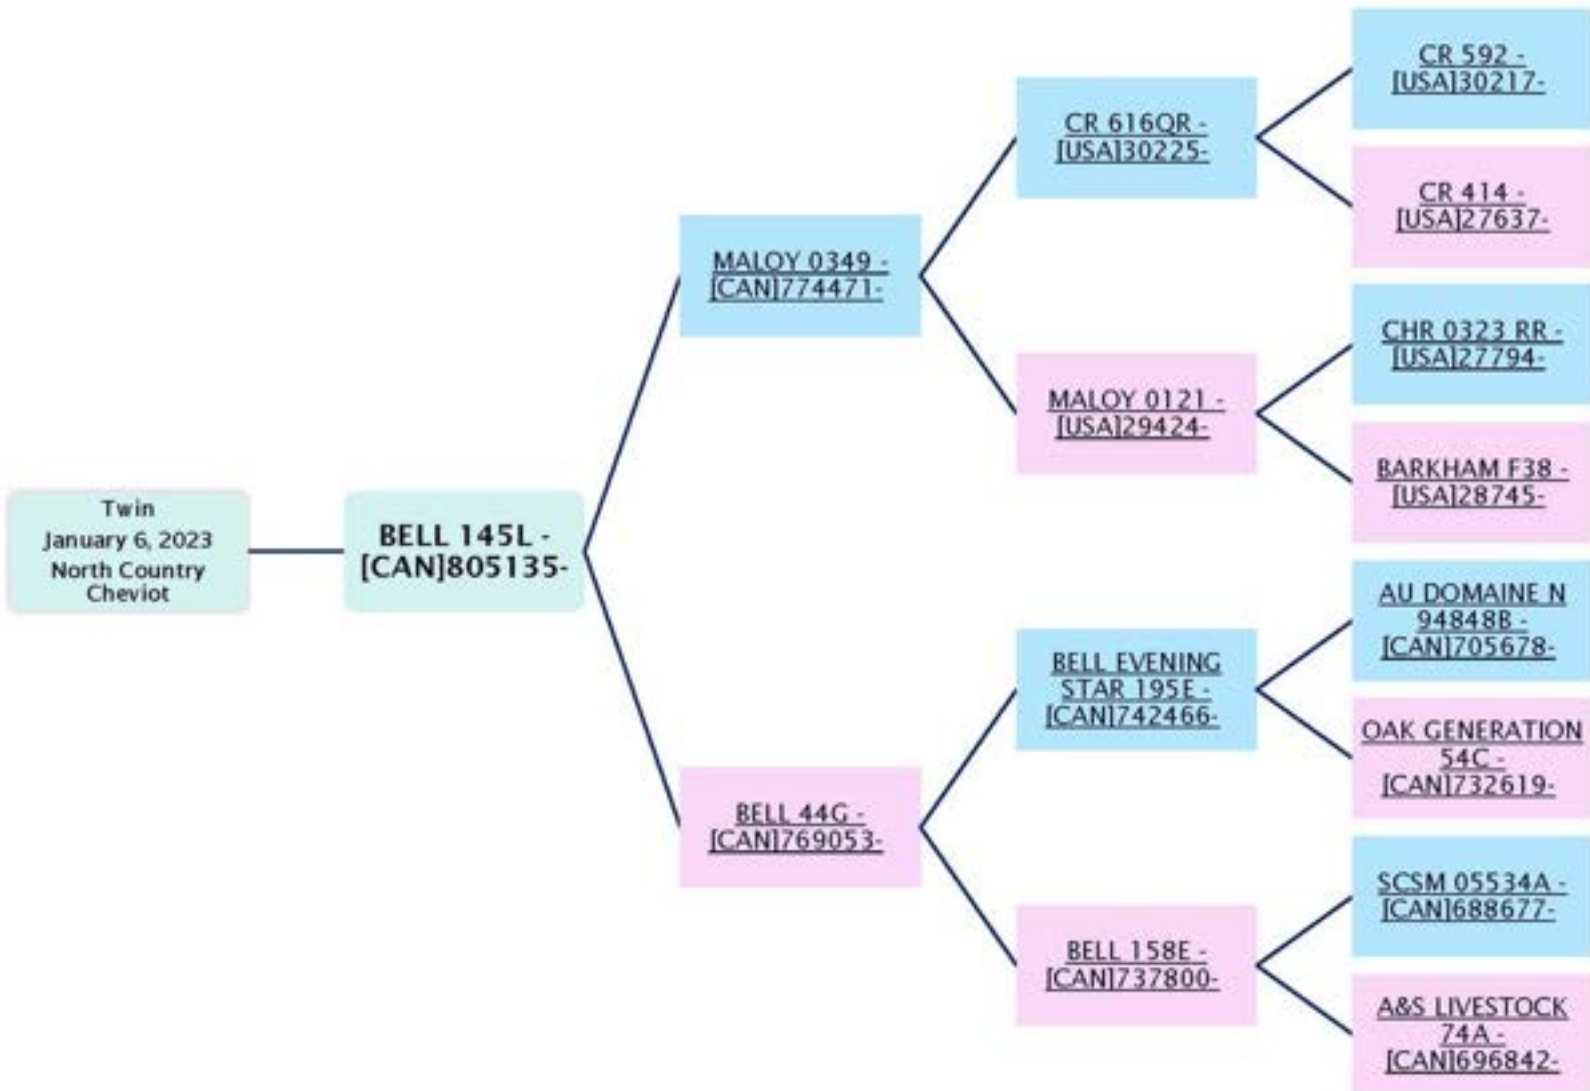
Twin
January 6, 2023
North Country Cheviot

BELL 145L - [CAN]805135-

MALOY 0349 - [CAN]774471-

BELL 44G - [CAN]769053-

CR 616QR - [USA]30225-

MALOY 0121 - [USA]29424-

BELL EVENING STAR 195E - [CAN]742466-

BELL 158E - [CAN]737800-

CR 592 - [USA]30217-

CR 414 - [USA]27637-

CHR 0323 RR - [USA]27794-

BARKHAM F38 - [USA]28745-

AU DOMAINE N 94848B - [CAN]705678-

OAK GENERATION 54C - [CAN]732619-

SCSM 05534A - [CAN]688677-

A&S LIVESTOCK 74A - [CAN]696842-